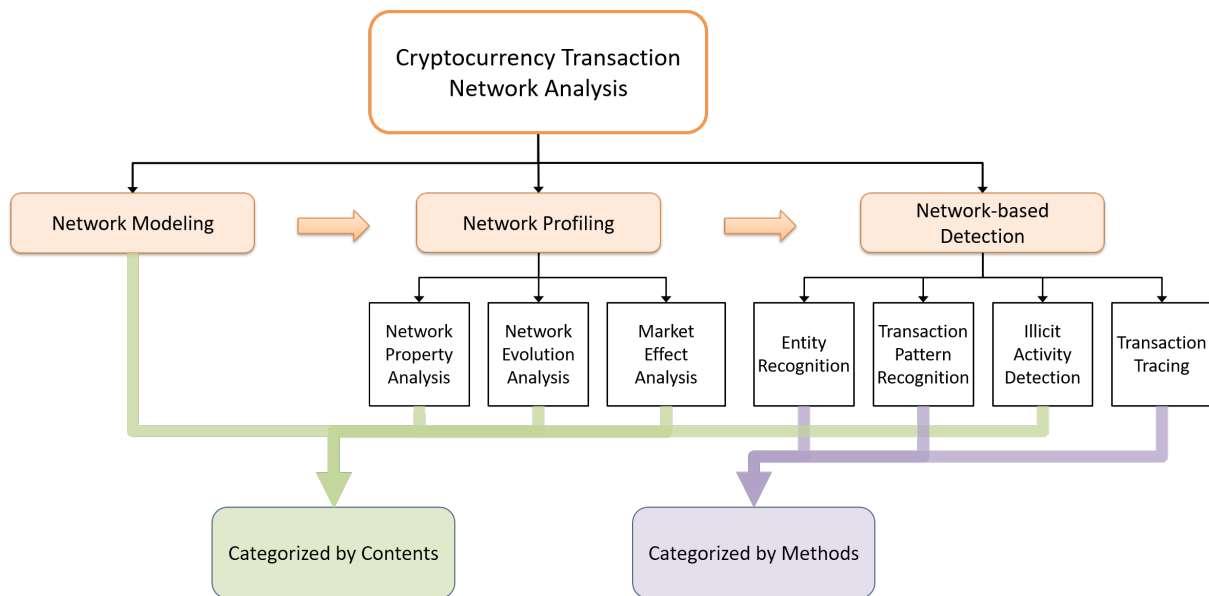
Cryptocurrency Transaction Network Analysis

Network Modeling

Network Profiling

Network-based Detection

Network Property Analysis

Network Evolution Analysis

Market Effect Analysis

Entity Recognition

Transaction Pattern Recognition

Illicit Activity Detection

Transaction Tracing

Categorized by Contents

Categorized by Methods